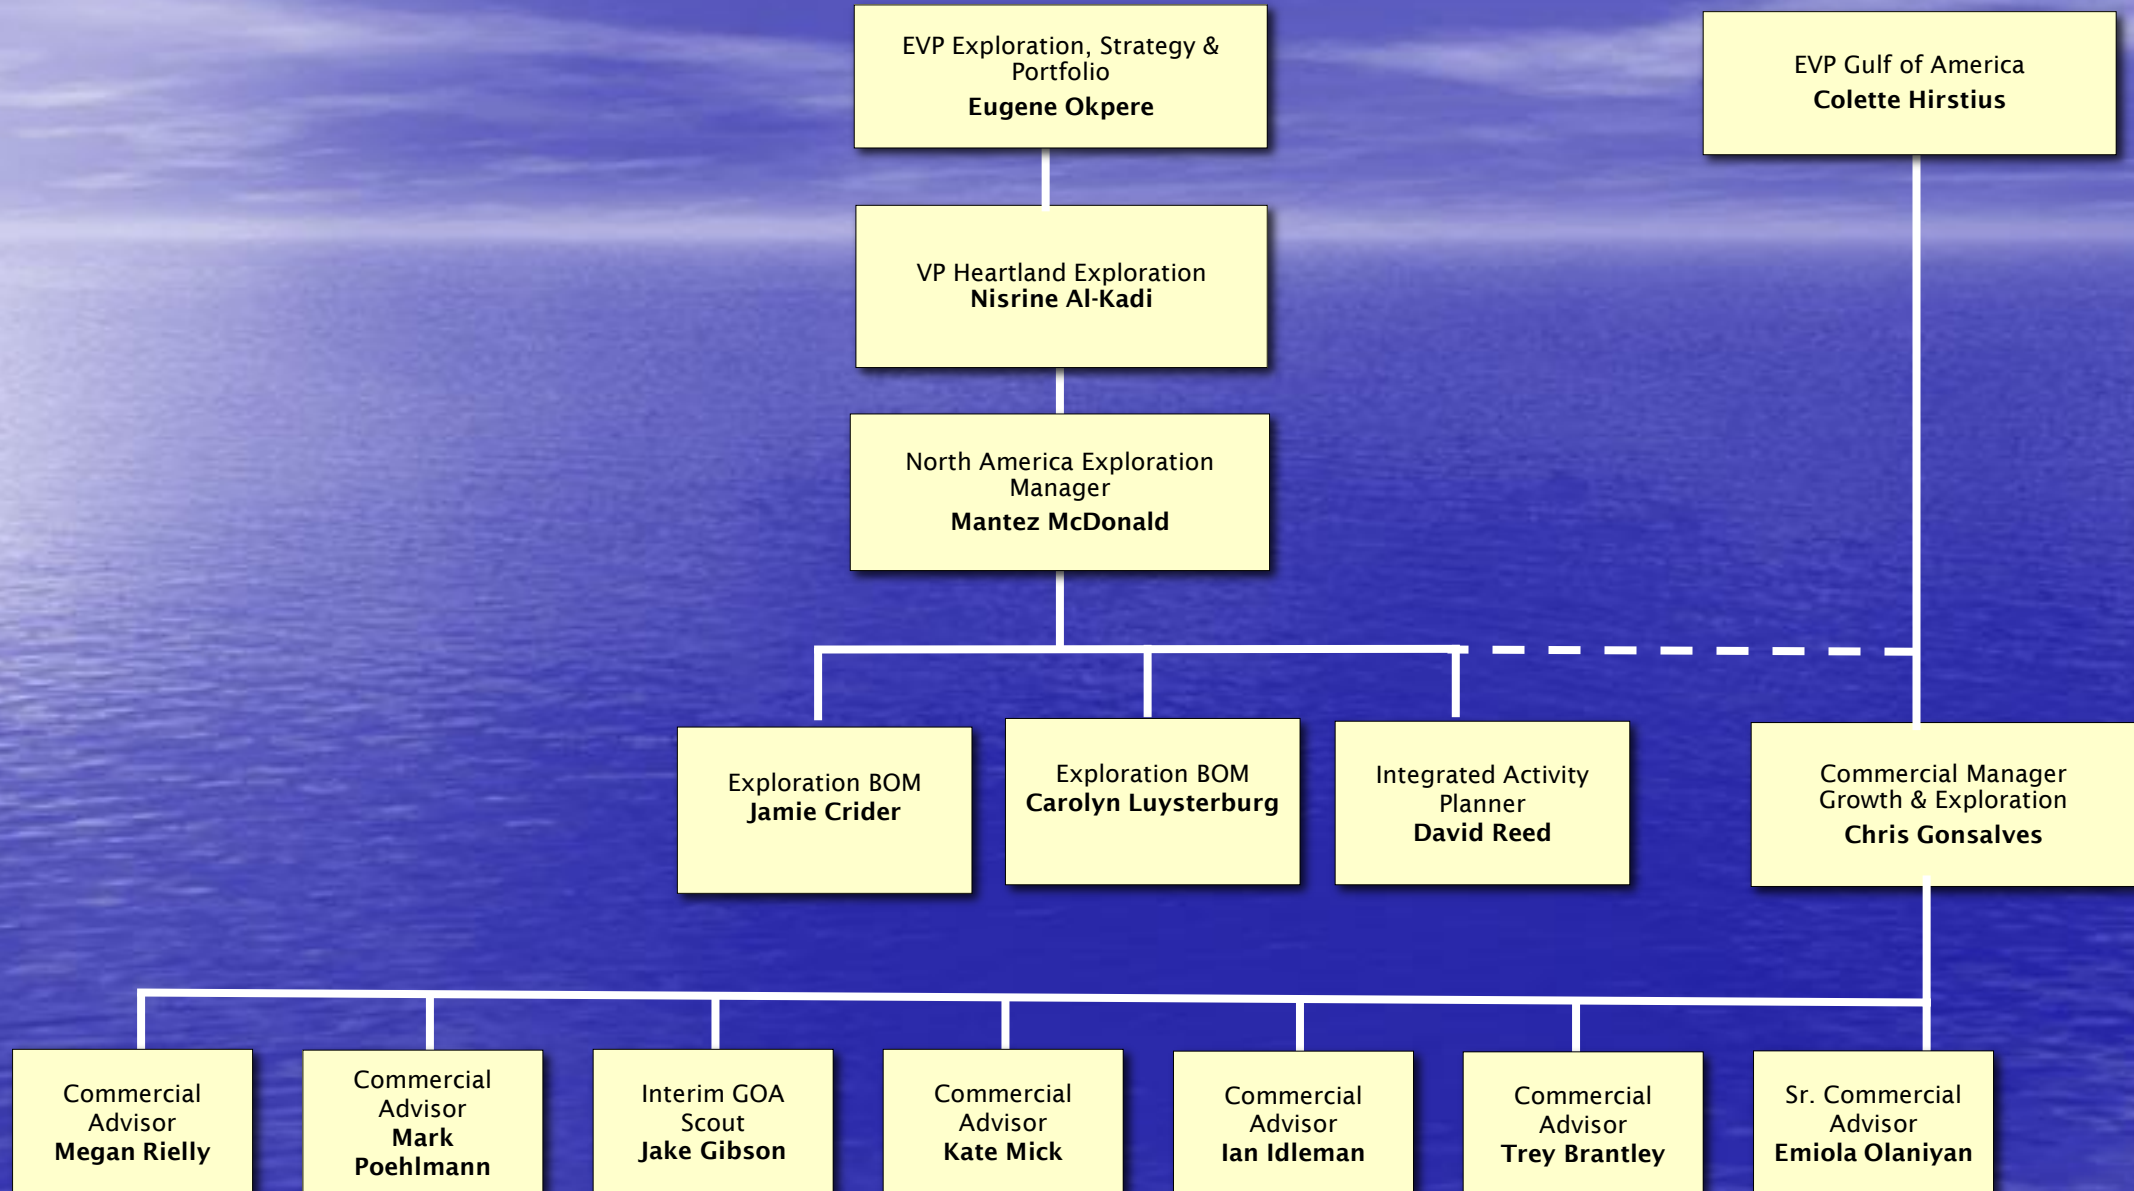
EVP Exploration, Strategy & Portfolio
**Eugene Okpere**

EVP Gulf of America
**Colette Hirstius**

VP Heartland Exploration
**Nisrine Al-Kadi**

North America Exploration Manager
**Mantez McDonald**

Exploration BOM
**Jamie Crider**

Exploration BOM
**Carolyn Luysterburg**

Integrated Activity Planner
**David Reed**

Commercial Manager Growth & Exploration
**Chris Gonsalves**

Commercial Advisor
**Megan Rielly**

Commercial Advisor
**Mark Poehlmann**

Interim GOA Scout
**Jake Gibson**

Commercial Advisor
**Kate Mick**

Commercial Advisor
**Ian Idleman**

Commercial Advisor
**Trey Brantley**

Sr. Commercial Advisor
**Emiola Olaniyan**